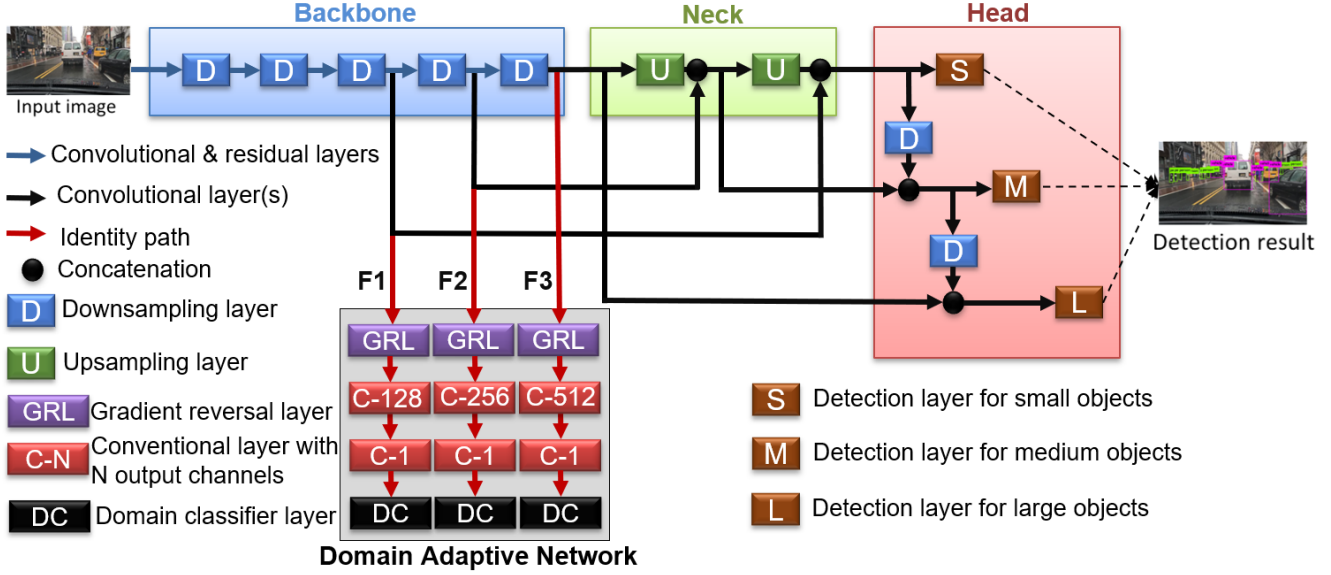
Backbone

Neck

Head

Input image

D D D D D

U U

S

D

M

D

L

Detection result

Convolutional & residual layers

Convolutional layer(s)

Identity path

Concatenation

D Downsampling layer

U Upsampling layer

GRL Gradient reversal layer

C-N Conventional layer with N output channels

DC Domain classifier layer

F1 F2 F3

GRL GRL GRL

C-128 C-256 C-512

C-1 C-1 C-1

DC DC DC

Domain Adaptive Network

S Detection layer for small objects

M Detection layer for medium objects

L Detection layer for large objects